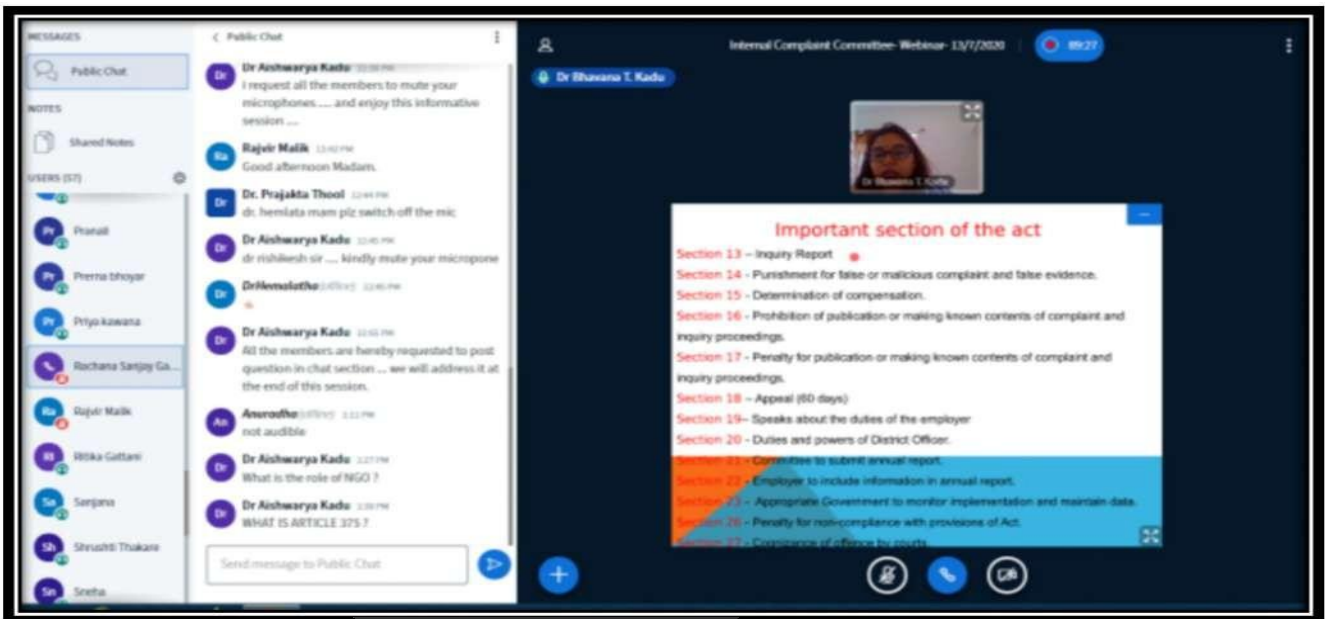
MESSAGES

Public Chat

NOTES

Shared Notes

USERS (57)

Pranali

Prerna bhoyar

Priya kawana

Rachana Sanjay Ga...

Rajvir Malik

Ritika Gattani

Sanjana

Shrushti Thakare

Sneha

< Public Chat

Dr Aishwarya Kadu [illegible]
I request all the members to mute your microphones..... and enjoy this informative session ....

Rajvir Malik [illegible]
Good afternoon Madam.

Dr. Prajakta Thool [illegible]
dr. hemlata mam plz switch off the mic

Dr Aishwarya Kadu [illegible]
dr rishikesh sir ..... kindly mute your micropone

DrHemalatha (offline) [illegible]

Dr Aishwarya Kadu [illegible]
All the members are hereby requested to post question in chat section ... we will address it at the end of this session.

Anuradha (offline) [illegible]
not audible

Dr Aishwarya Kadu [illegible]
What is the role of NGO ?

Dr Aishwarya Kadu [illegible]
WHAT IS ARTICLE 375 ?

Send message to Public Chat

Internal Complaint Committee- Webinar- 13/7/2020

89:27

Dr Bhavana T. Kadu

Dr Bhavana T. Kadu

Important section of the act

Section 13 – Inquiry Report
Section 14 - Punishment for false or malicious complaint and false evidence.
Section 15 - Determination of compensation.
Section 16 - Prohibition of publication or making known contents of complaint and inquiry proceedings.
Section 17 - Penalty for publication or making known contents of complaint and inquiry proceedings.
Section 18 – Appeal (60 days)
Section 19– Speaks about the duties of the employer
Section 20 - Duties and powers of District Officer.
Section 21 – Committee to submit annual report.
Section 22 – Employer to include information in annual report.
Section 23 – Appropriate Government to monitor implementation and maintain data.
Section 26 - Penalty for non-compliance with provisions of Act.
Section 27 - Cognizance of offence by courts.